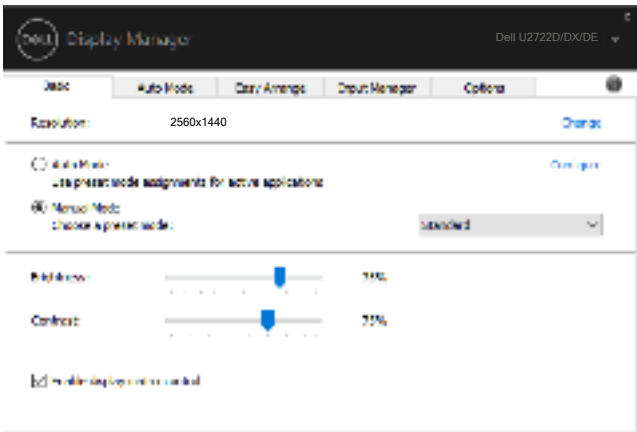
DELL Display Manager

Dell U2722D/DX/DE

Basic | Auto Mode | Easy Arrange | Input Manager | Options

Resolution: 2560x1440 Change

Auto Mode
Use preset mode assignments for active applications
Configure

Manual Mode
Choose a preset mode:
Standard

Brightness: 75%

Contrast: 75%

Enable display button control